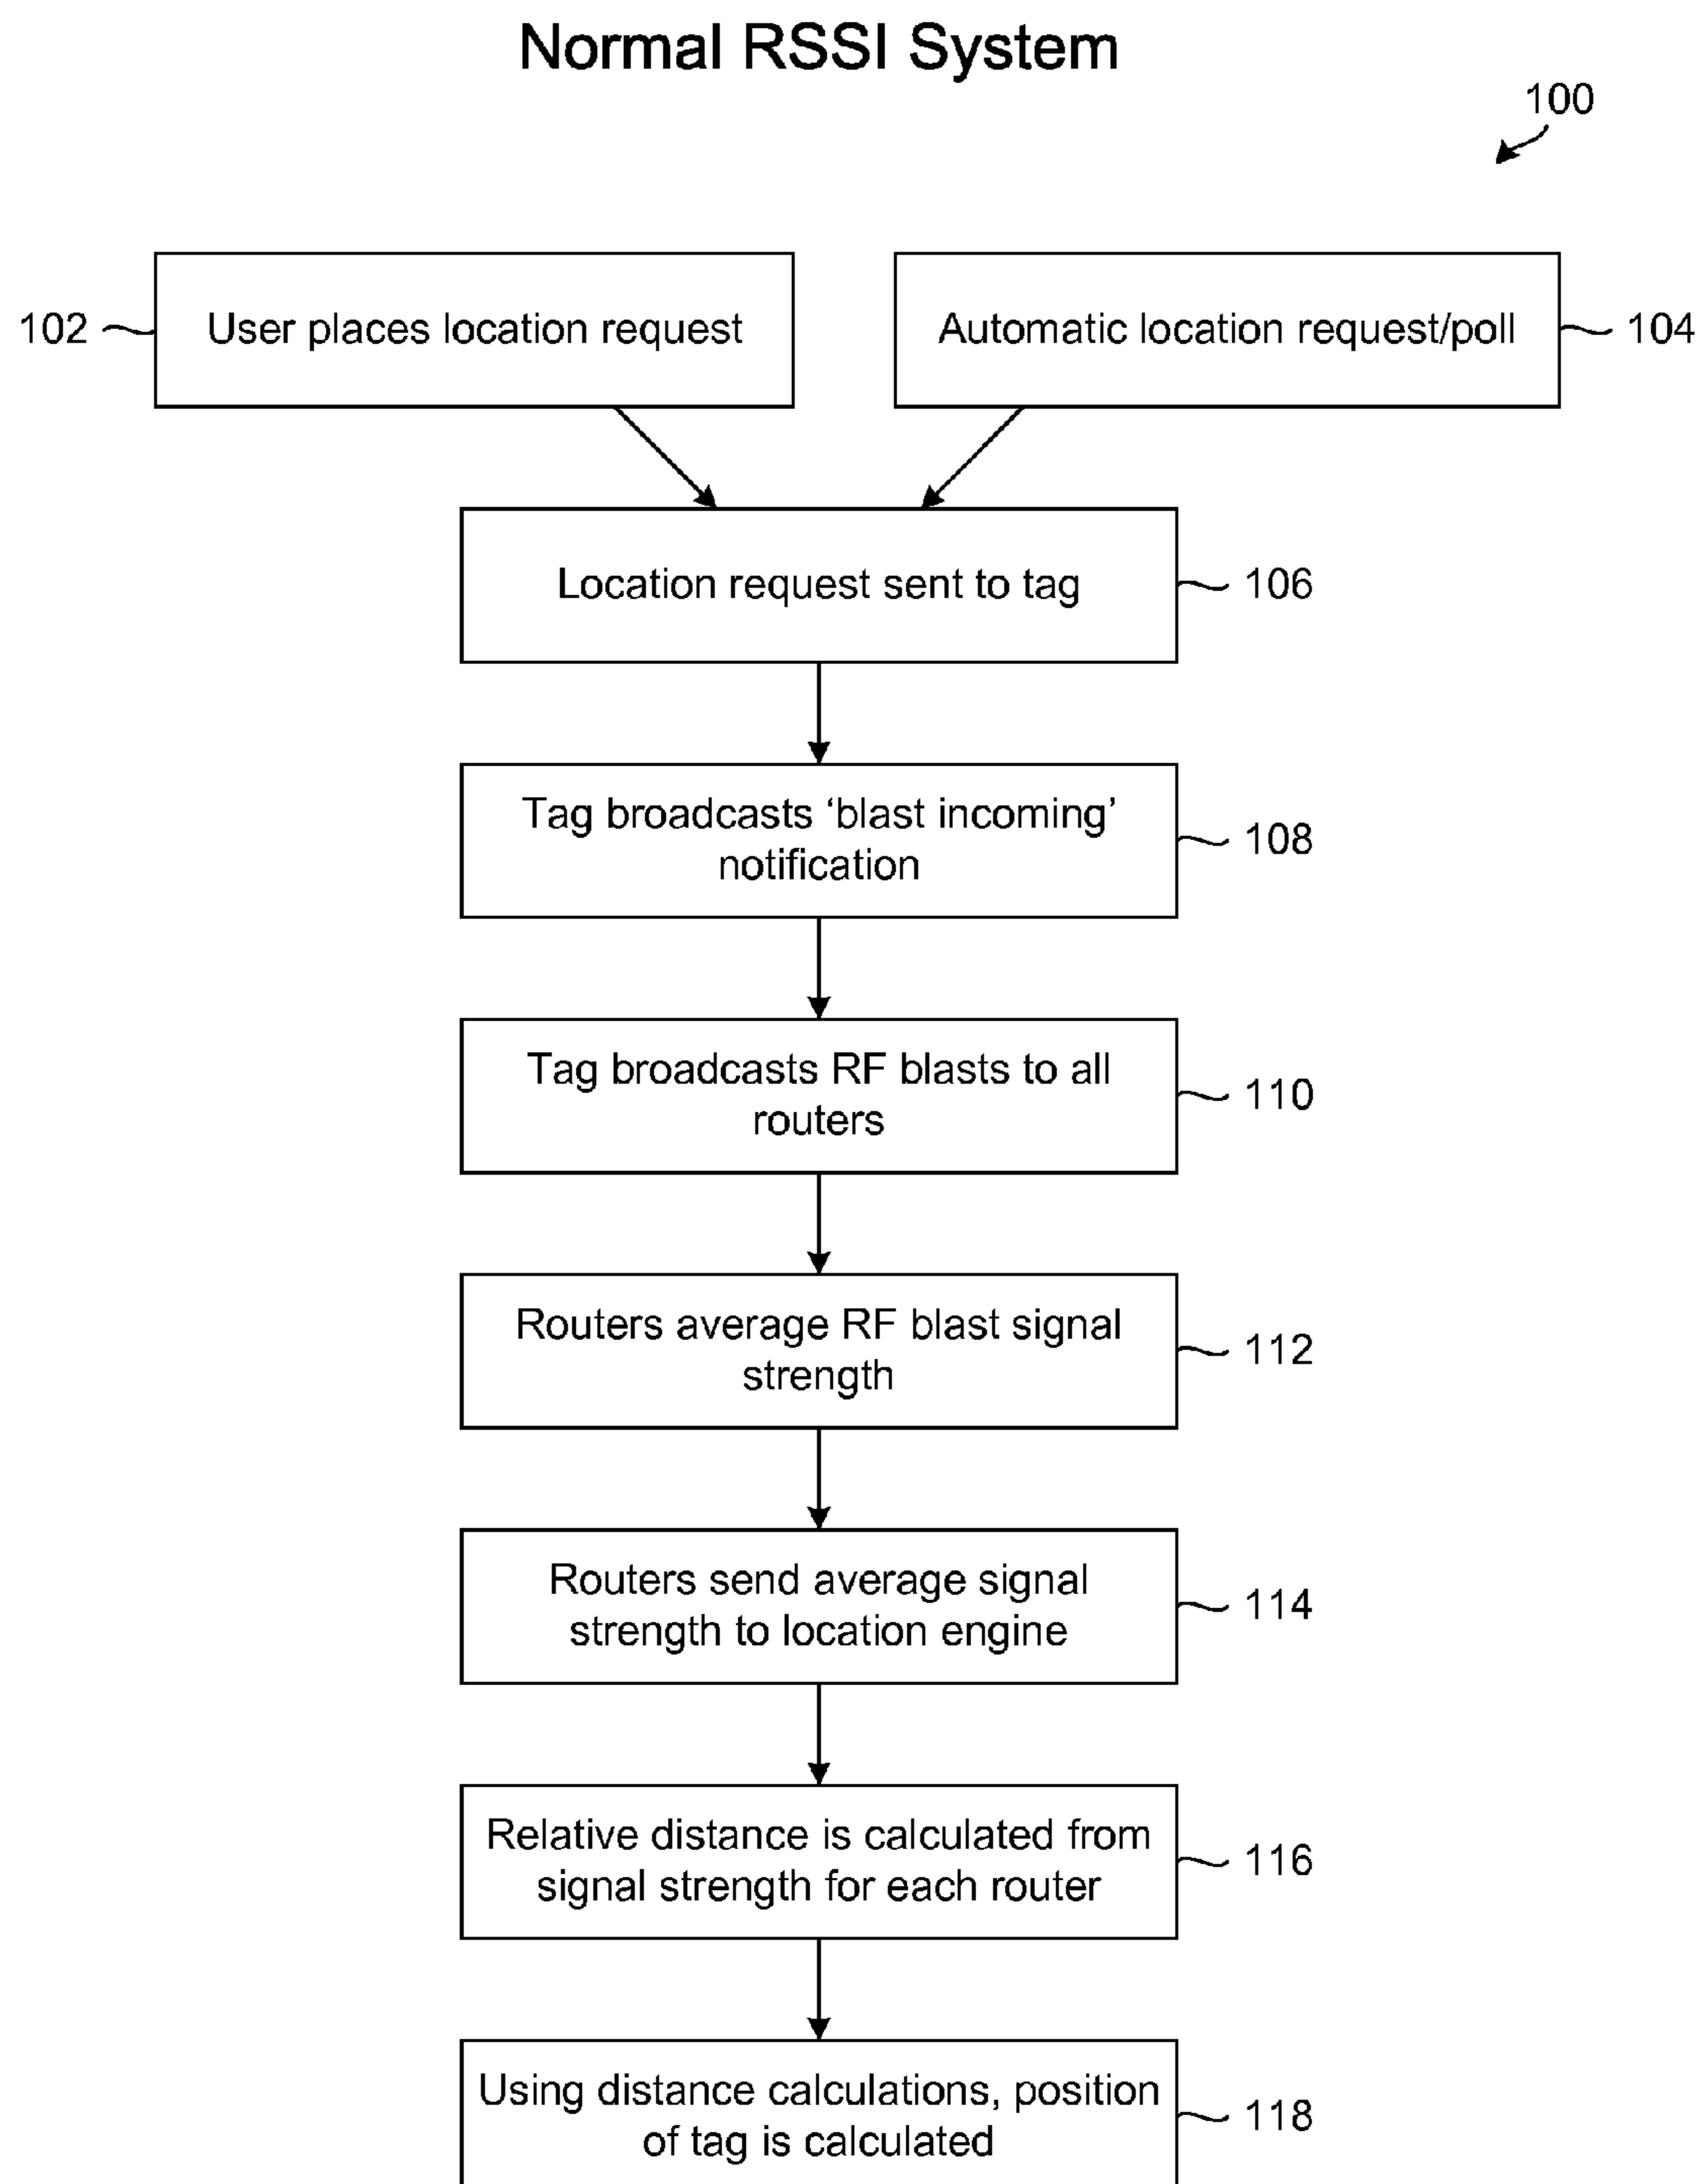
Normal RSSI System

100

102

User places location request

Automatic location request/poll

104

Location request sent to tag

106

Tag broadcasts ‘blast incoming’ notification

108

Tag broadcasts RF blasts to all routers

110

Routers average RF blast signal strength

112

Routers send average signal strength to location engine

114

Relative distance is calculated from signal strength for each router

116

Using distance calculations, position of tag is calculated

118